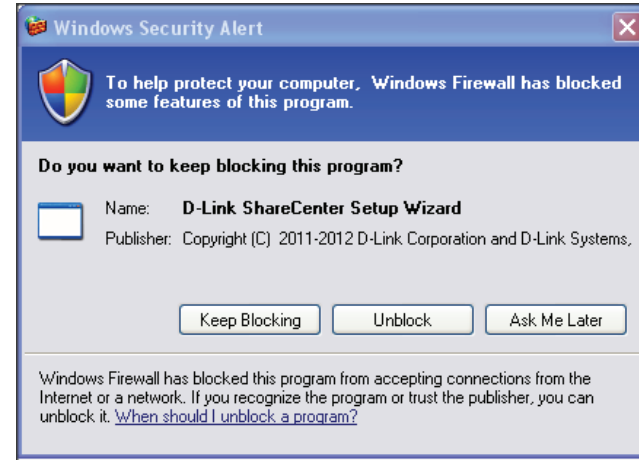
Windows Security Alert

To help protect your computer, Windows Firewall has blocked some features of this program.

Do you want to keep blocking this program?

Name: D-Link ShareCenter Setup Wizard

Publisher: Copyright (C) 2011-2012 D-Link Corporation and D-Link Systems,

Keep Blocking Unblock Ask Me Later

Windows Firewall has blocked this program from accepting connections from the Internet or a network. If you recognize the program or trust the publisher, you can unblock it. When should I unblock a program?